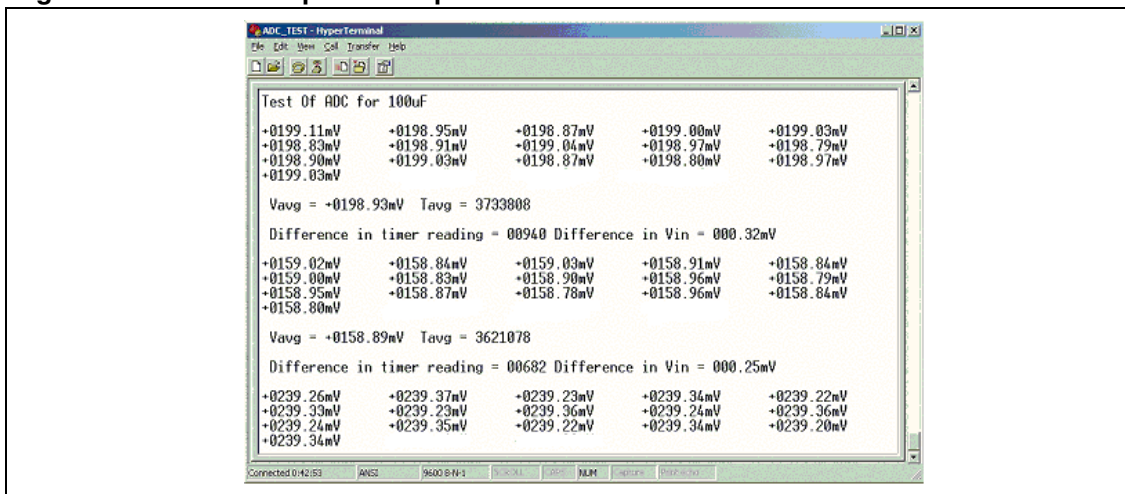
ADC_TEST - HyperTerminal

File Edit View Call Transfer Help

Test Of ADC for 100uF

| | | | | |
|---|---|---|---|---|
| +0199.11mV | +0198.95mV | +0198.87mV | +0199.00mV | +0199.03mV |
| +0198.83mV | +0198.91mV | +0199.04mV | +0198.97mV | +0198.79mV |
| +0198.90mV | +0199.03mV | +0198.87mV | +0198.80mV | +0198.97mV |
| +0199.03mV | | | | |

Vavg = +0198.93mV Tavg = 3733808

Difference in timer reading = 00940 Difference in Vin = 000.32mV

| | | | | |
|---|---|---|---|---|
| +0159.02mV | +0158.84mV | +0159.03mV | +0158.91mV | +0158.84mV |
| +0159.00mV | +0158.83mV | +0158.90mV | +0158.96mV | +0158.79mV |
| +0158.95mV | +0158.87mV | +0158.78mV | +0158.96mV | +0158.84mV |
| +0158.80mV | | | | |

Vavg = +0158.89mV Tavg = 3621078

Difference in timer reading = 00682 Difference in Vin = 000.25mV

| | | | | |
|---|---|---|---|---|
| +0239.26mV | +0239.37mV | +0239.23mV | +0239.34mV | +0239.22mV |
| +0239.33mV | +0239.23mV | +0239.36mV | +0239.24mV | +0239.36mV |
| +0239.24mV | +0239.35mV | +0239.22mV | +0239.34mV | +0239.20mV |
| +0239.34mV | | | | |

Connected 0:42:53 ANSI 9600 8-N-1 SCROLL CAPS NUM Capture Print echo